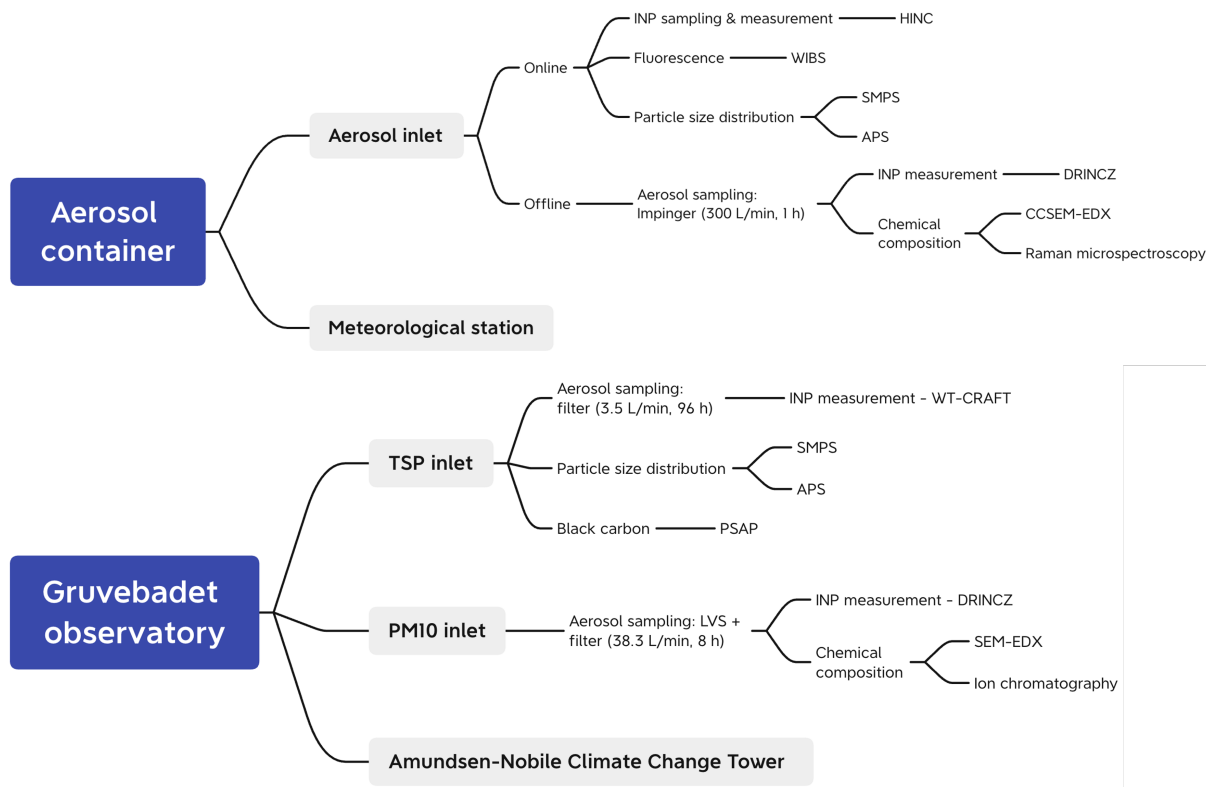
Aerosol container

Aerosol inlet

Online

INP sampling & measurement

HINC

Fluorescence

WIBS

Particle size distribution

SMPS

APS

Offline

Aerosol sampling: Impinger (300 L/min, 1 h)

INP measurement

DRINCZ

Chemical composition

CCSEM-EDX

Raman microspectroscopy

Meteorological station

Gruvebadet observatory

TSP inlet

Aerosol sampling: filter (3.5 L/min, 96 h)

INP measurement - WT-CRAFT

Particle size distribution

SMPS

APS

Black carbon

PSAP

PM10 inlet

Aerosol sampling: LVS + filter (38.3 L/min, 8 h)

INP measurement - DRINCZ

Chemical composition

SEM-EDX

Ion chromatography

Amundsen-Nobile Climate Change Tower